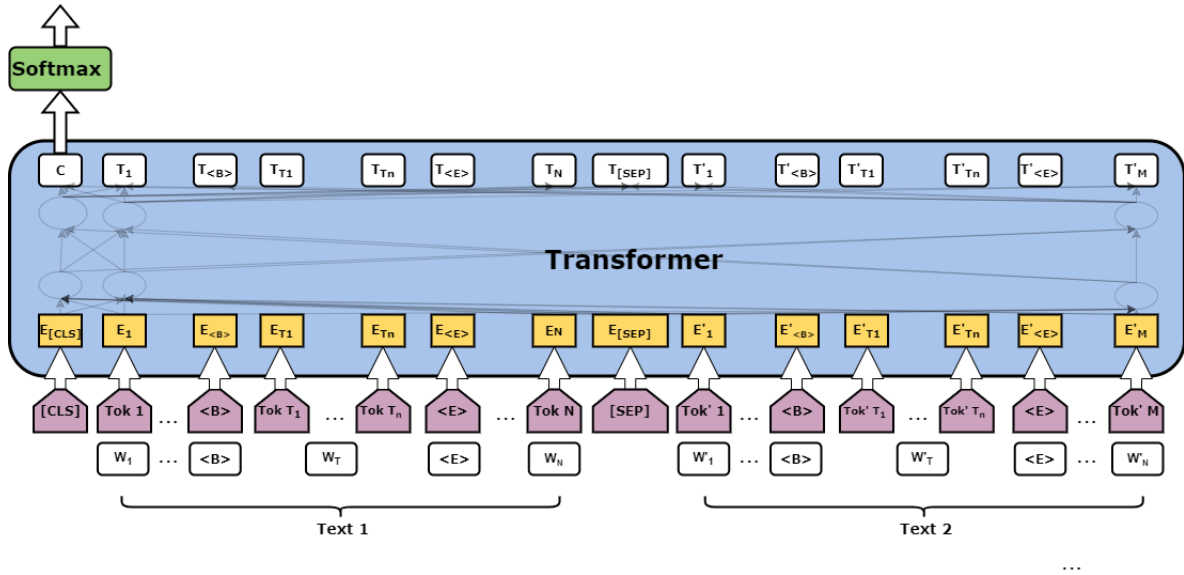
Softmax

C $T_1$ $T_{<B>}$ $T_{T1}$ $T_{Tn}$ $T_{<E>}$ $T_N$ $T_{[SEP]}$ $T'_1$ $T'_{<B>}$ $T'_{T1}$ $T'_{Tn}$ $T'_{<E>}$ $T'_M$

Transformer

$E_{[CLS]}$ $E_1$ $E_{<B>}$ $E_{T1}$ $E_{Tn}$ $E_{<E>}$ EN $E_{[SEP]}$ $E'_1$ $E'_{<B>}$ $E'_{T1}$ $E'_{Tn}$ $E'_{<E>}$ $E'_M$

[CLS] Tok 1 … <B> Tok $T_1$ … Tok $T_n$ <E> … Tok N [SEP] Tok' 1 … <B> Tok' $T_1$ … Tok' $T_n$ <E> … Tok' M

$W_1$ … <B> $W_T$ <E> $W_N$ $W'_1$ … <B> $W'_T$ <E> … $W'_N$

Text 1

Text 2

…